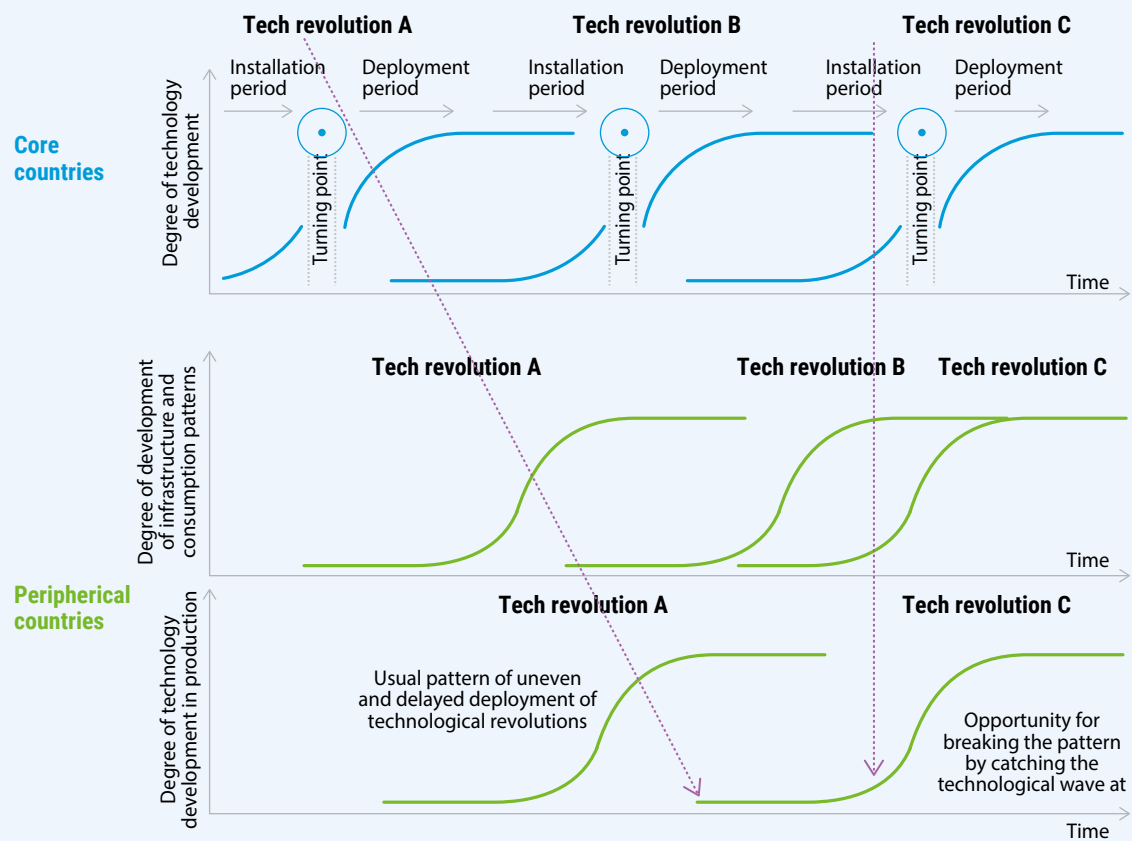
Tech revolution A

Tech revolution B

Tech revolution C

Installation period

Deployment period

Installation period

Deployment period

Installation period

Deployment period

Core countries

Degree of technology development

Turning point

Turning point

Turning point

Time

Degree of development of infrastructure and consumption patterns

Tech revolution A

Tech revolution B

Tech revolution C

Time

Peripherical countries

Degree of technology development in production

Tech revolution A

Tech revolution C

Usual pattern of uneven and delayed deployment of technological revolutions

Opportunity for breaking the pattern by catching the technological wave at

Time